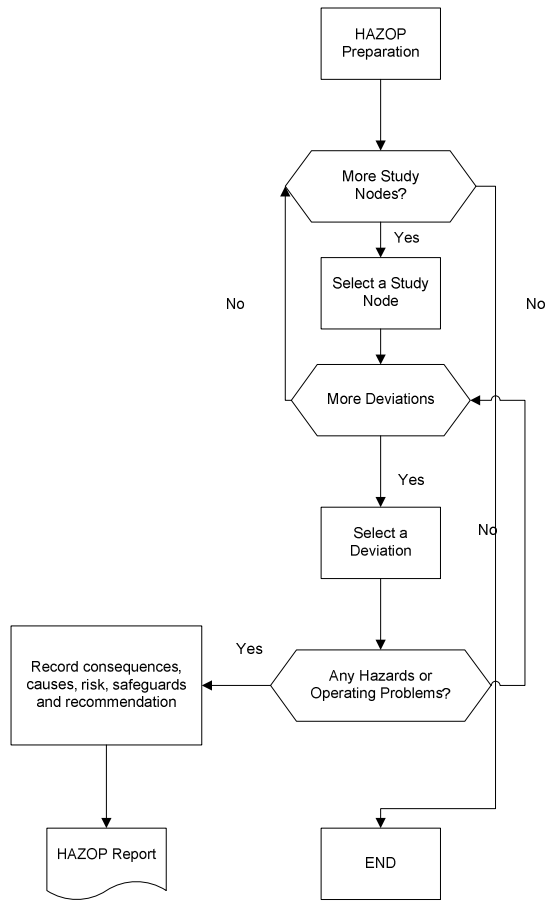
HAZOP Preparation

More Study Nodes?

Yes

Select a Study Node

No

No

More Deviations

Yes

Select a Deviation

No

Yes

Record consequences, causes, risk, safeguards and recommendation

Any Hazards or Operating Problems?

HAZOP Report

END